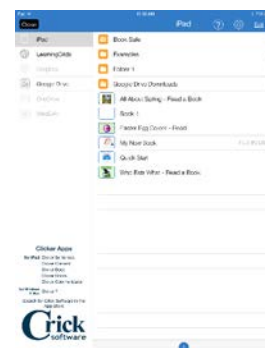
Close

iPad

iPad
LearningGrids
Google Drive

Book Sale
Examples
Folder 1
Google Drive Downloads
All About Spring - Read a Book
Book 1
Easter Egg Colors - Read
My New Book
Quick Start
Who Eats What - Read a Book

Clicker Apps

Crick software